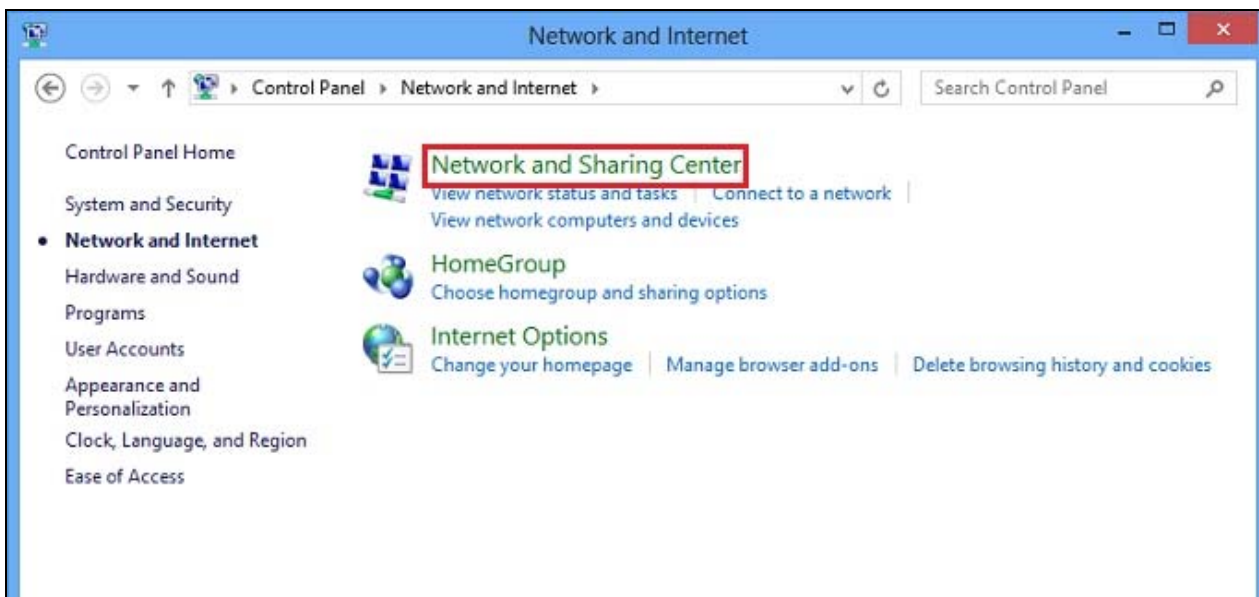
Network and Internet

Control Panel › Network and Internet ›

Search Control Panel

Control Panel Home

System and Security

• Network and Internet

Hardware and Sound

Programs

User Accounts

Appearance and Personalization

Clock, Language, and Region

Ease of Access

Network and Sharing Center

View network status and tasks | Connect to a network |

View network computers and devices

HomeGroup

Choose homegroup and sharing options

Internet Options

Change your homepage | Manage browser add-ons | Delete browsing history and cookies